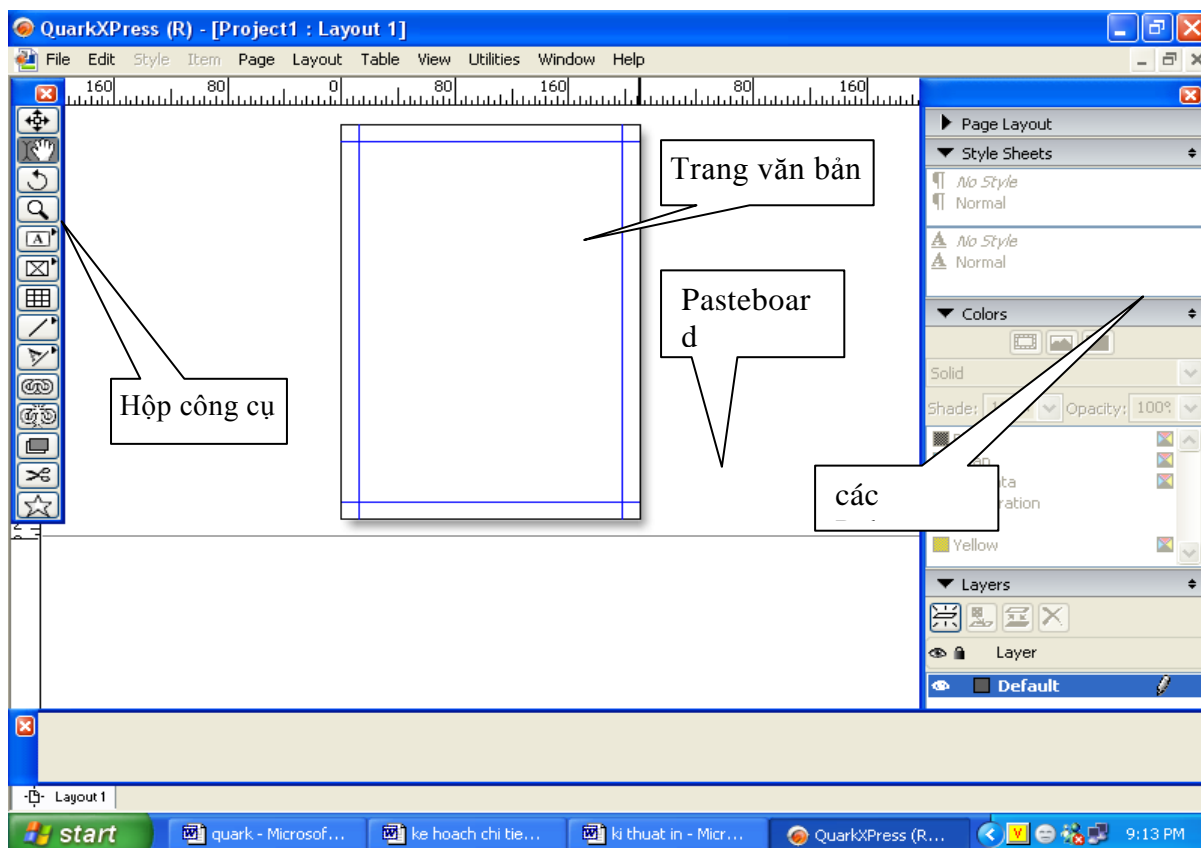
QuarkXPress (R) - [Project1 : Layout 1]

File Edit Style Item Page Layout Table View Utilities Window Help

160 80 0 80 160 80 160

Trang văn bản

Pasteboar d

Hộp công cụ

các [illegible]

Page Layout
Style Sheets
No Style
Normal
No Style
Normal
Colors
Solid
Shade: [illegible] Opacity: 100%
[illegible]
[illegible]ta
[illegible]ration
Yellow
Layers
Layer
Default

Layout 1

start quark - Microsof... ke hoach chi tie... ki thuat in - Micr... QuarkXPress (R... 9:13 PM